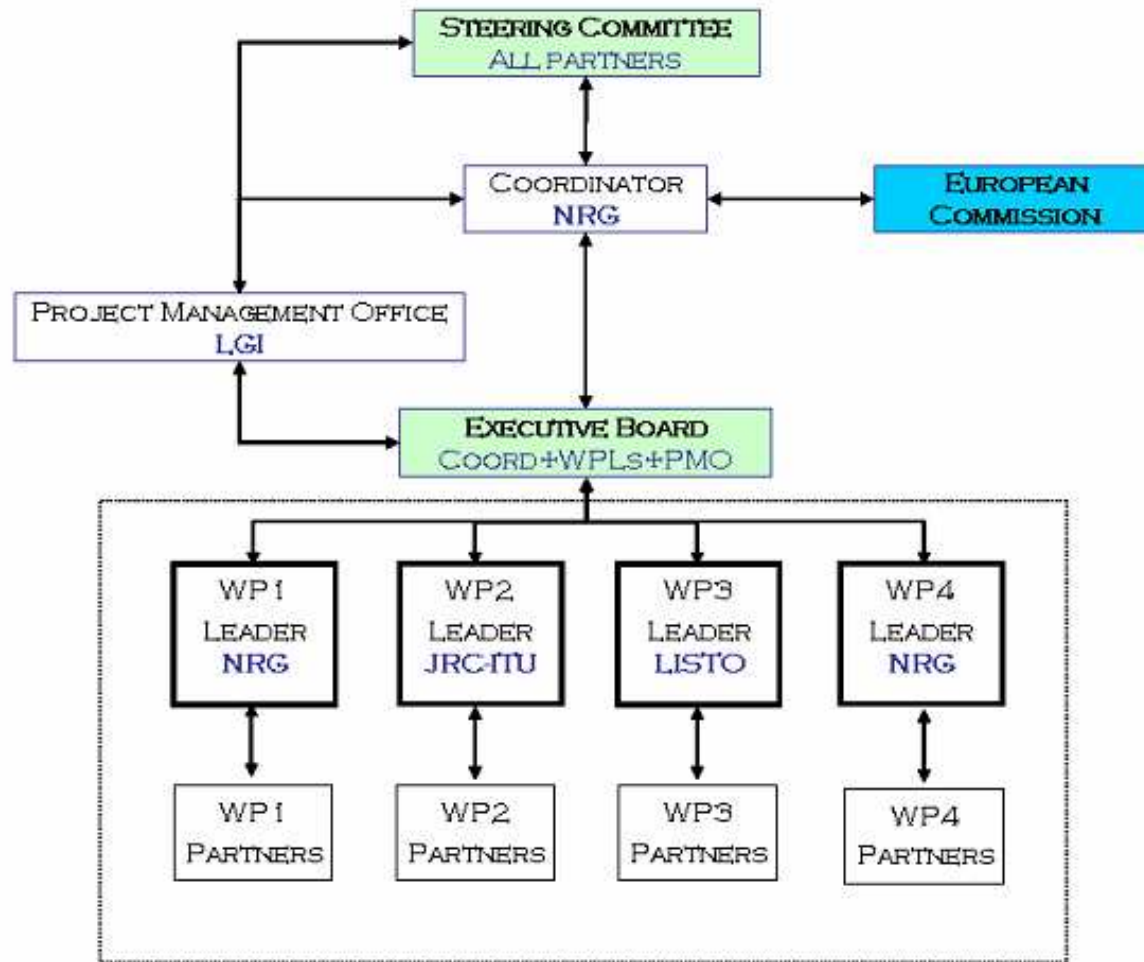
Steering Committee
All partners

Coordinator
NRG

European Commission

Project Management Office
LGI

Executive Board
Coord+WPLs+PMO

WP1
Leader
NRG

WP2
Leader
JRC-ITU

WP3
Leader
LISTO

WP4
Leader
NRG

WP1
Partners

WP2
Partners

WP3
Partners

WP4
Partners